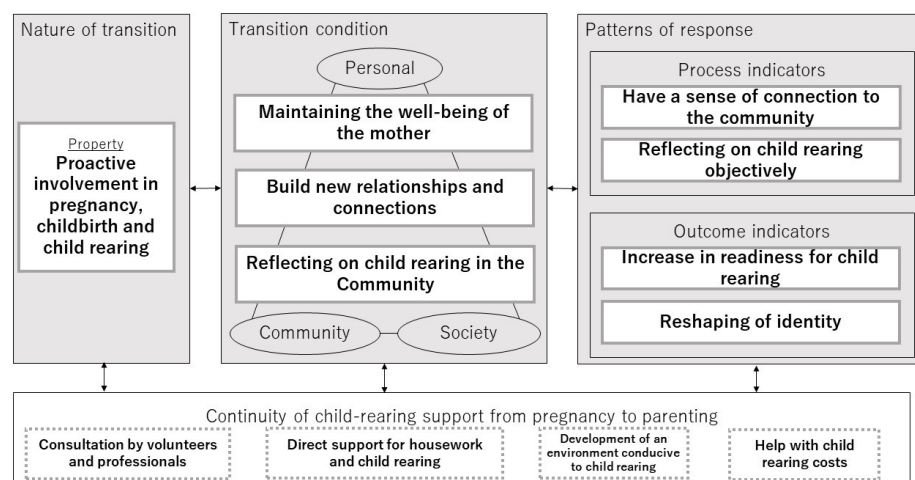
Nature of transition

Property

Proactive involvement in pregnancy, childbirth and child rearing

Transition condition

Personal

Maintaining the well-being of the mother

Build new relationships and connections

Reflecting on child rearing in the Community

Community

Society

Patterns of response

Process indicators

Have a sense of connection to the community

Reflecting on child rearing objectively

Outcome indicators

Increase in readiness for child rearing

Reshaping of identity

Continuity of child-rearing support from pregnancy to parenting

Consultation by volunteers and professionals

Direct support for housework and child rearing

Development of an environment conducive to child rearing

Help with child rearing costs